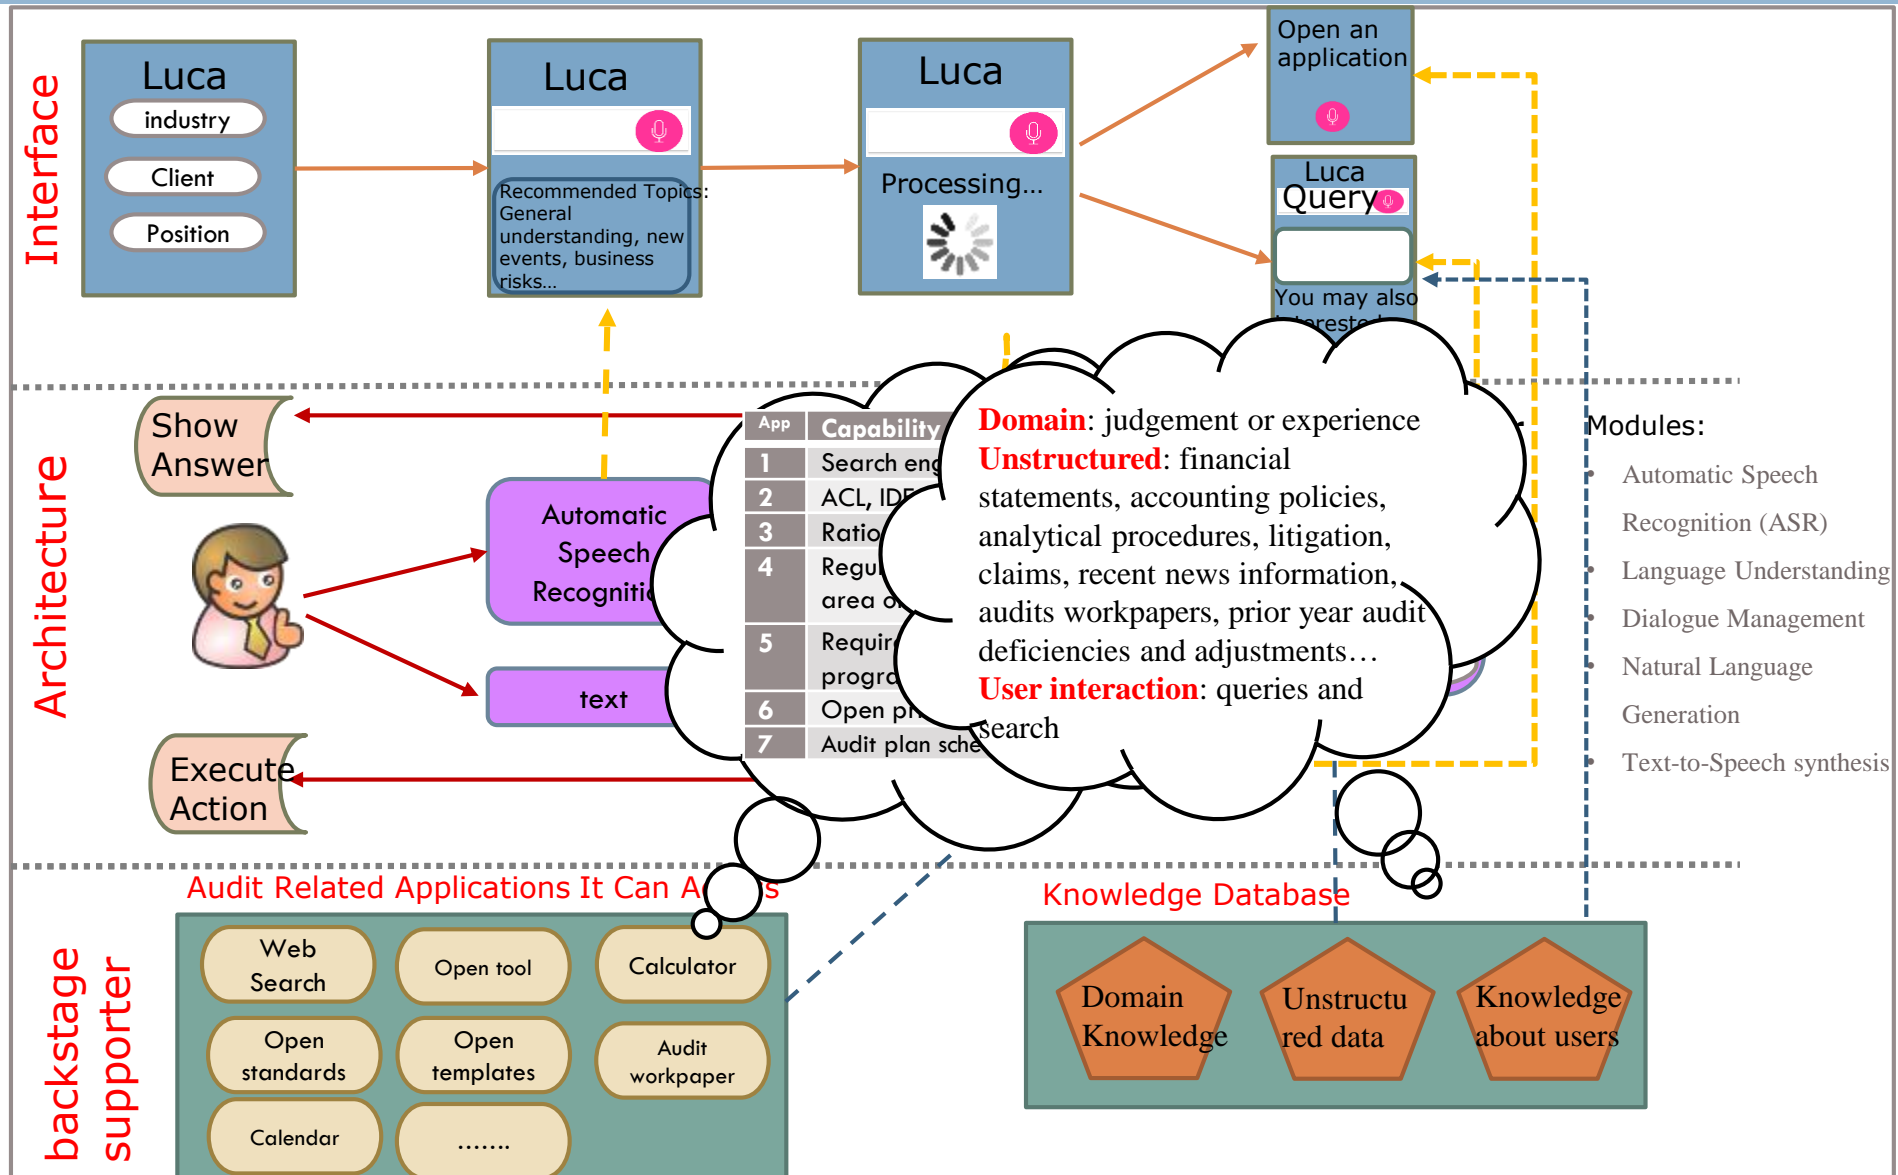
Interface

Luca
industry
Client
Position

Luca
Recommended Topics: General understanding, new events, business risks...

Luca
Processing...

Open an application

Luca
Query
You may also interested

Architecture

Show Answer

Automatic Speech Recogniti

text

Execute Action

| App | Capability |
|---|---|
| 1 | Search eng |
| 2 | ACL, IDE |
| 3 | Ratio |
| 4 | Regu area o |
| 5 | Requir progra |
| 6 | Open pr |
| 7 | Audit plan sche |

**Domain**: judgement or experience
**Unstructured**: financial statements, accounting policies, analytical procedures, litigation, claims, recent news information, audits workpapers, prior year audit deficiencies and adjustments…
**User interaction**: queries and search

Modules:
Automatic Speech Recognition (ASR)
Language Understanding
Dialogue Management
Natural Language Generation
Text-to-Speech synthesis

backstage supporter

Audit Related Applications It Can A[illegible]s

Web Search
Open tool
Calculator
Open standards
Open templates
Audit workpaper
Calendar
.......

Knowledge Database

Domain Knowledge
Unstructured data
Knowledge about users